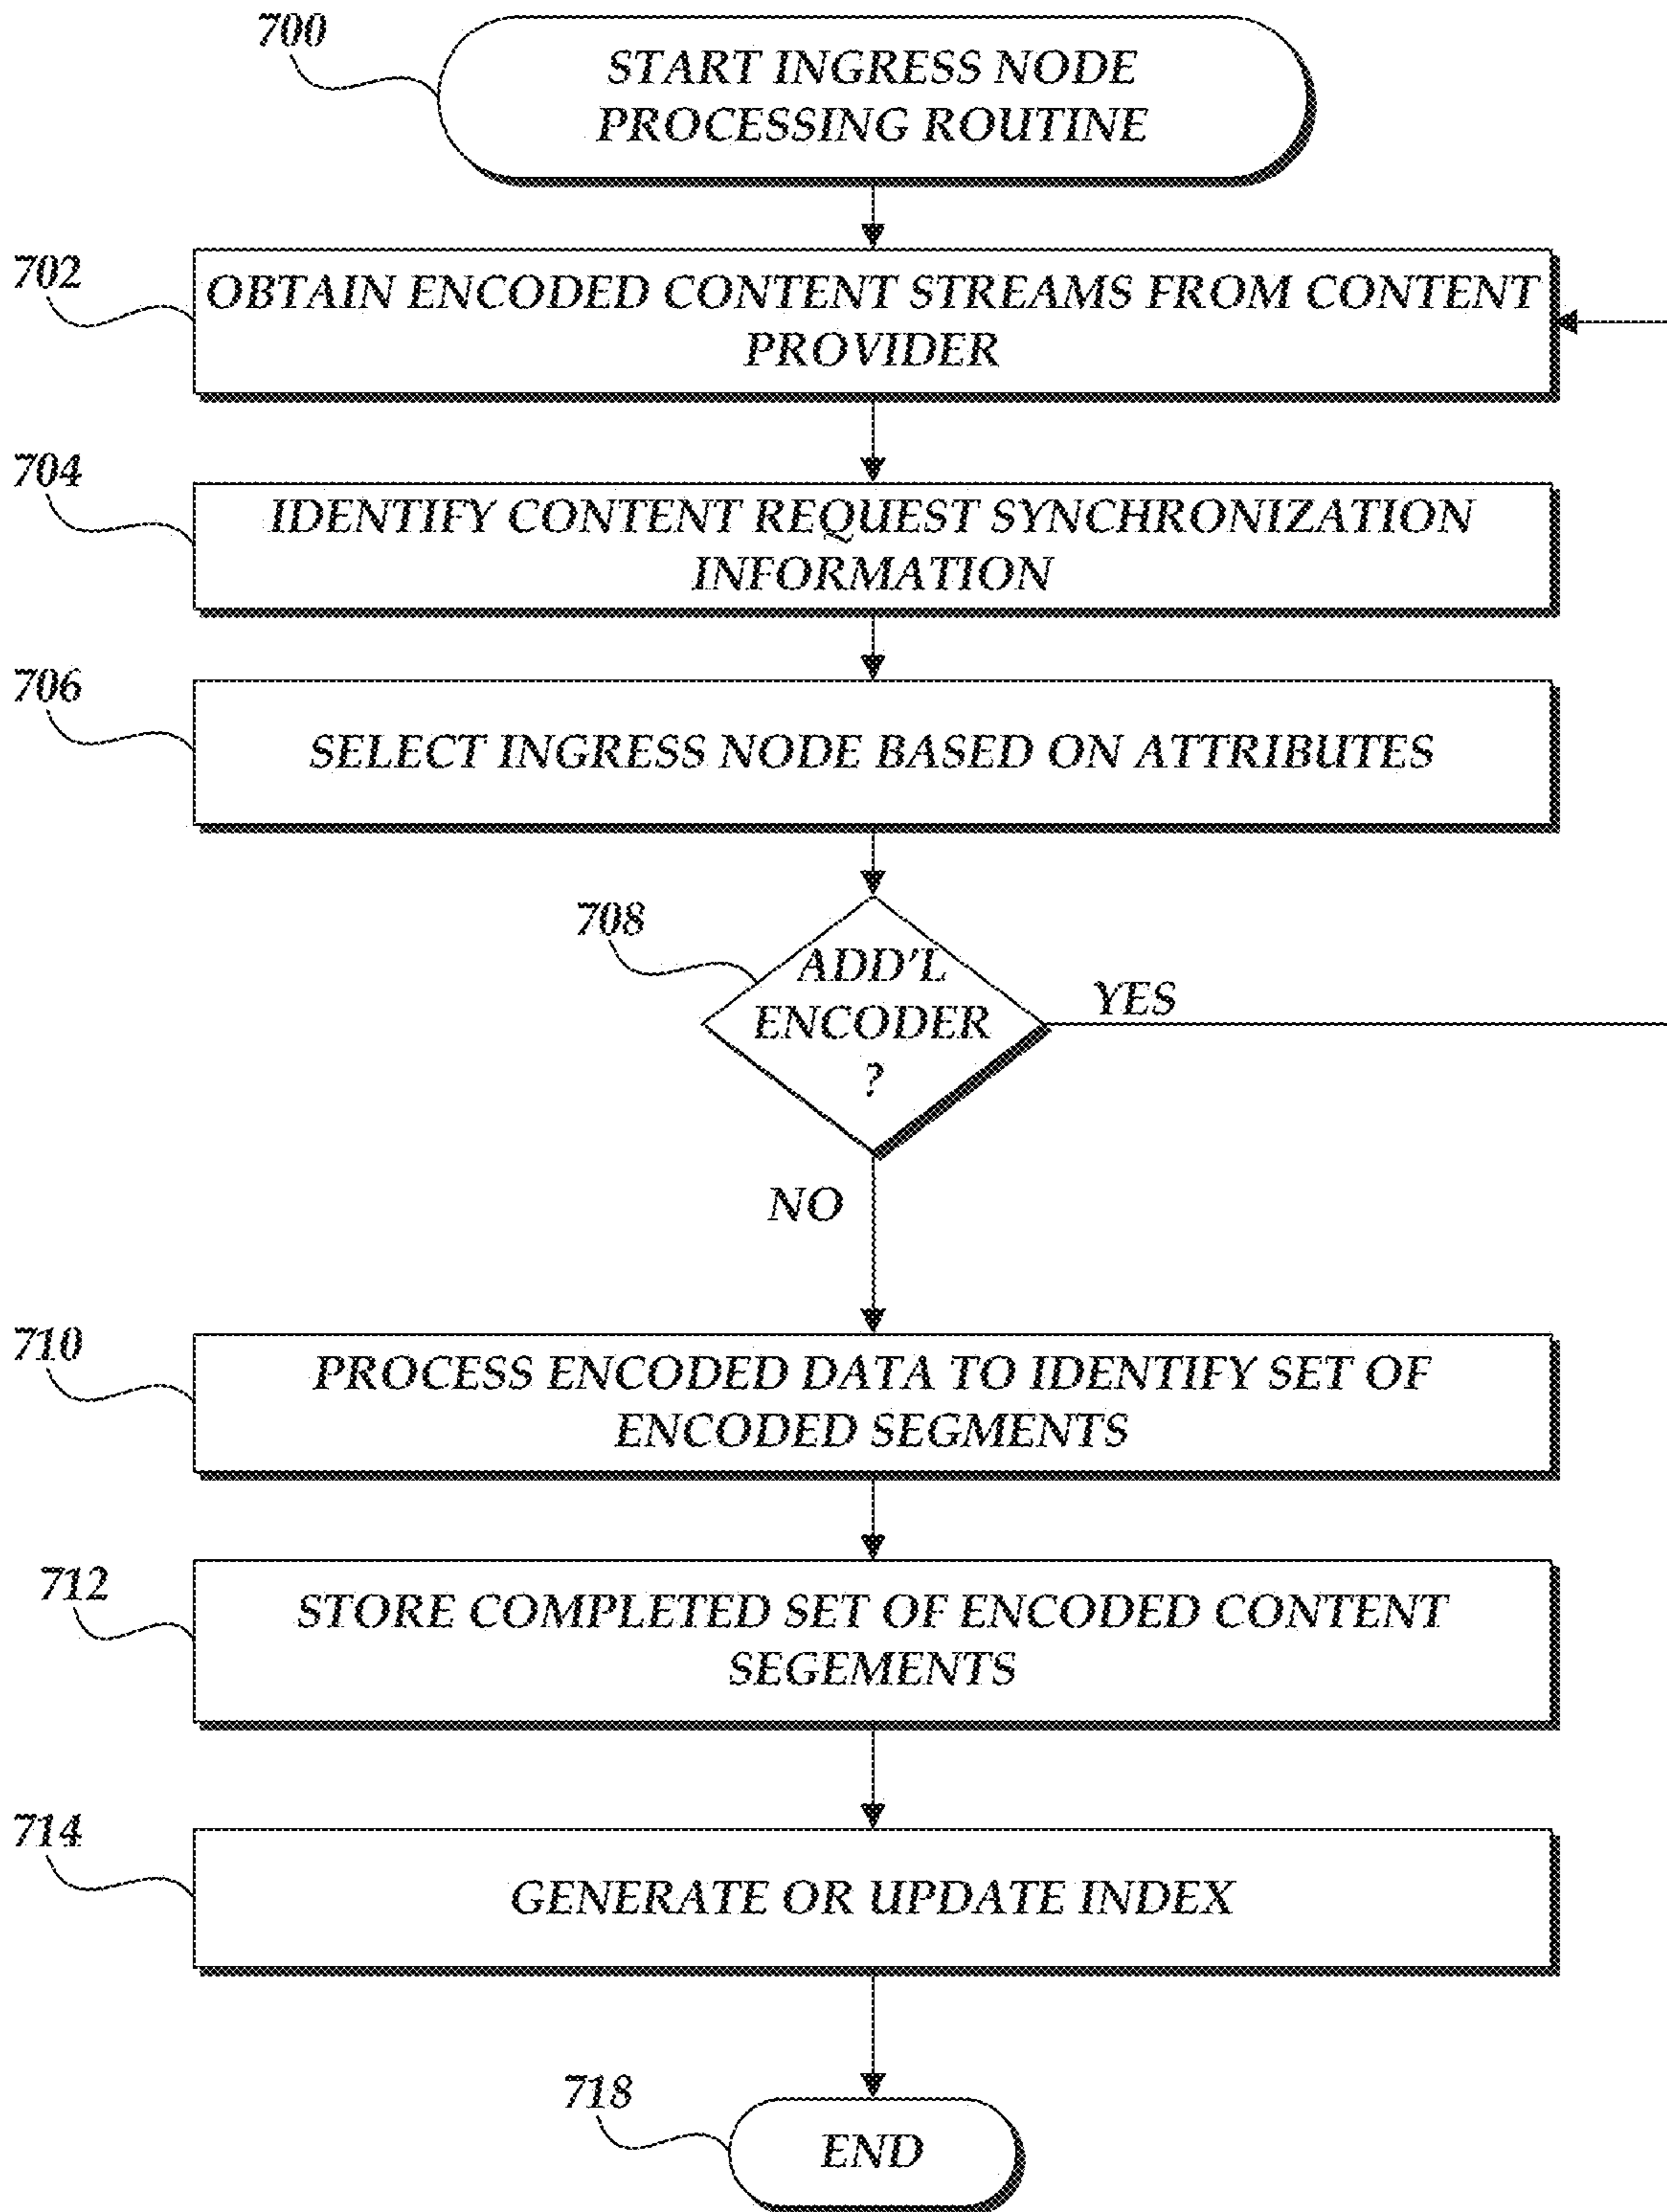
700

START INGRESS NODE PROCESSING ROUTINE

702

OBTAIN ENCODED CONTENT STREAMS FROM CONTENT PROVIDER

704

IDENTIFY CONTENT REQUEST SYNCHRONIZATION INFORMATION

706

SELECT INGRESS NODE BASED ON ATTRIBUTES

708

ADD'L ENCODER ?

YES

NO

710

PROCESS ENCODED DATA TO IDENTIFY SET OF ENCODED SEGMENTS

712

STORE COMPLETED SET OF ENCODED CONTENT SEGEMENTS

714

GENERATE OR UPDATE INDEX

718

END